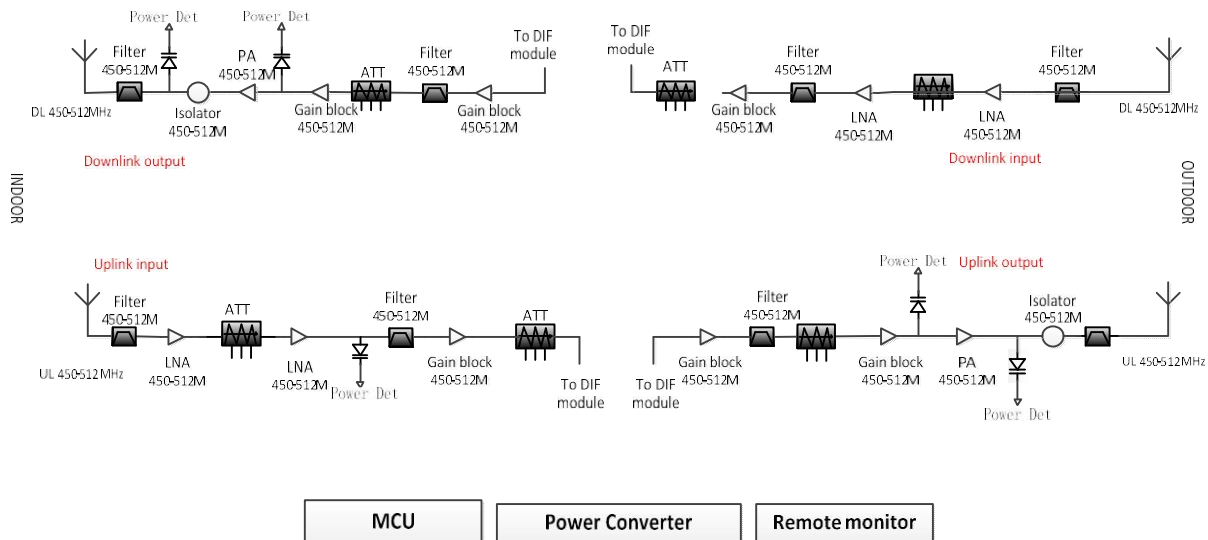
Power Det
Power Det
Filter 450-512M
PA 450-512M
ATT
Filter 450-512M
To DIF module
DL 450-512MHz
Isolator 450-512M
Gain block 450-512M
Gain block 450-512M
Downlink output

To DIF module
ATT
Filter 450-512M
Filter 450-512M
Gain block 450-512M
LNA 450-512M
LNA 450-512M
DL 450-512MHz
Downlink input

INDOOR
OUTDOOR

Uplink input
Filter 450-512M
ATT
Filter 450-512M
ATT
UL 450-512MHz
LNA 450-512M
LNA 450-512M
Power Det
Gain block 450-512M
To DIF module

Power Det
Uplink output
Filter 450-512M
Isolator 450-512M
Gain block 450-512M
Gain block 450-512M
PA 450-512M
UL 450-512MHz
To DIF module
Power Det

MCU
Power Converter
Remote monitor